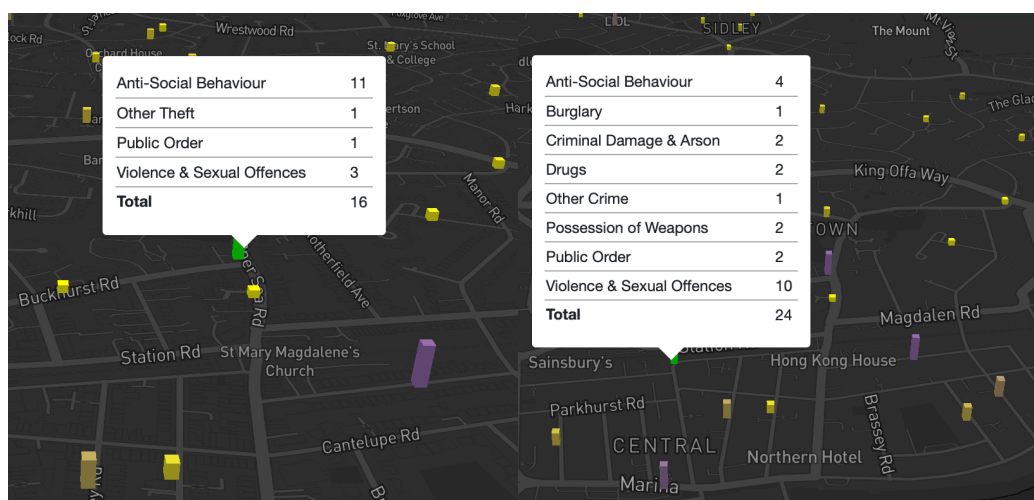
| Anti-Social Behaviour | 11 |
|---|---|
| Other Theft | 1 |
| Public Order | 1 |
| Violence & Sexual Offences | 3 |
| **Total** | 16 |

Wrestwood Rd
St Mary's School & College
Buckhurst Rd
Station Rd
St Mary Magdalene's Church
Cantelupe Rd
Manor Rd
Sea Rd
Rotherfield Ave

| Anti-Social Behaviour | 4 |
|---|---|
| Burglary | 1 |
| Criminal Damage & Arson | 2 |
| Drugs | 2 |
| Other Crime | 1 |
| Possession of Weapons | 2 |
| Public Order | 2 |
| Violence & Sexual Offences | 10 |
| **Total** | 24 |

SIDLEY
The Mount
King Offa Way
TOWN
Magdalen Rd
Hong Kong House
Sainsbury's
Parkhurst Rd
CENTRAL
Northern Hotel
Brassey Rd
Marina